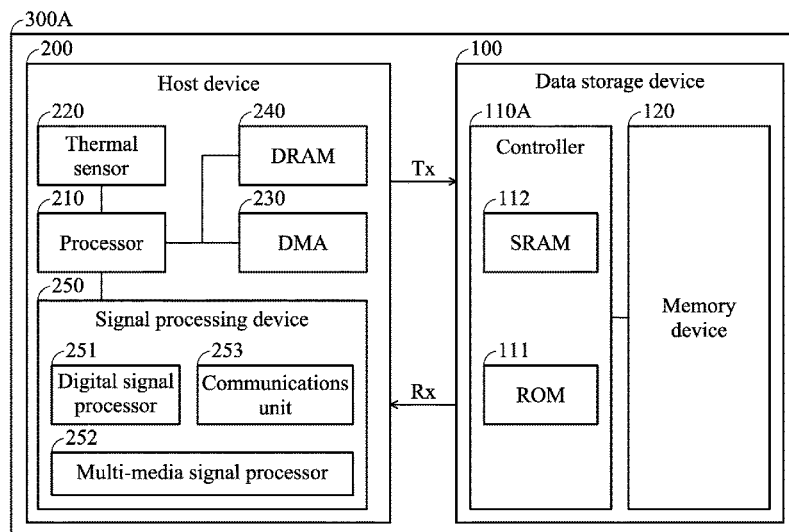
300A
200
Host device
220
Thermal sensor
240
DRAM
210
Processor
230
DMA
250
Signal processing device
251
Digital signal processor
253
Communications unit
252
Multi-media signal processor
Tx
Rx
100
Data storage device
110A
Controller
112
SRAM
111
ROM
120
Memory device